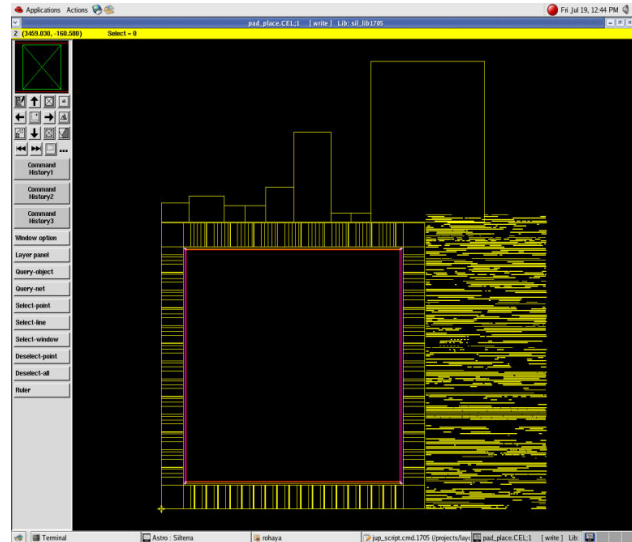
Applications Actions

Fri Jul 19, 12:44 PM

pad_place.CEL;1 [write] Lib: sil_lib1705

2 (3459.030, -160.580) Select = 0

Command History1

Command History2

Command History3

Window option

Layer panel

Query-object

Query-net

Select-point

Select-line

Select-window

Deselect-point

Deselect-all

Ruler

Terminal

Astro : Silterra

rohaya

jup_script.cmd.1705 (/projects/lay

pad_place.CEL;1 [write] Lib: